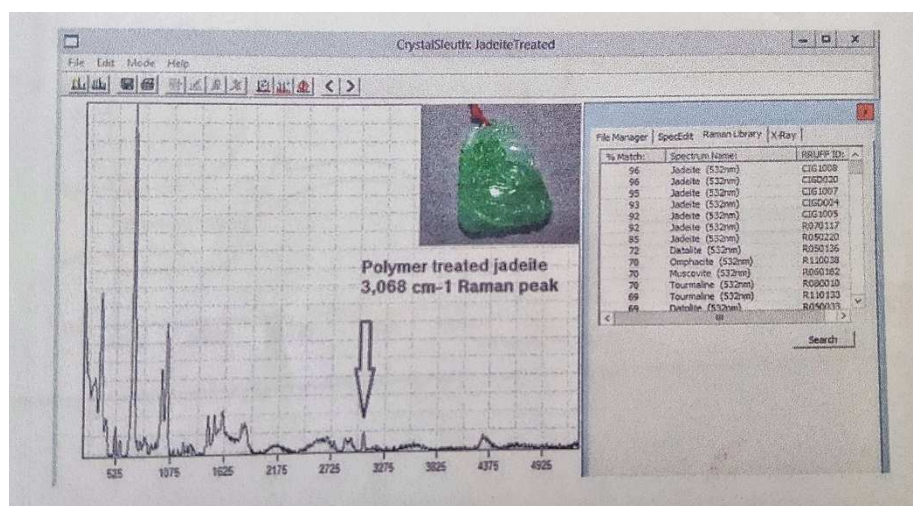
CrystalSleuth: JadeiteTreated

File Edit Mode Help

Polymer treated jadeite 3,068 cm-1 Raman peak

525 1075 1625 2175 2725 3275 3825 4375 4925

File Manager | SpecEdit | Raman Library | X-Ray

| % Match: | Spectrum Name: | RRUFF ID: |
|---|---|---|
| 96 | Jadeite (532nm) | CIG1008 |
| 96 | Jadeite (532nm) | CISD020 |
| 95 | Jadeite (532nm) | CIG1007 |
| 93 | Jadeite (532nm) | CISD004 |
| 92 | Jadeite (532nm) | CIG1005 |
| 92 | Jadeite (532nm) | R070117 |
| 85 | Jadeite (532nm) | R050220 |
| 72 | Datolite (532nm) | R050136 |
| 70 | Omphacite (532nm) | R110038 |
| 70 | Muscovite (532nm) | R060182 |
| 70 | Tourmaline (532nm) | R080010 |
| 69 | Tourmaline (532nm) | R110133 |
| 69 | Datolite (532nm) | R050033 |

Search